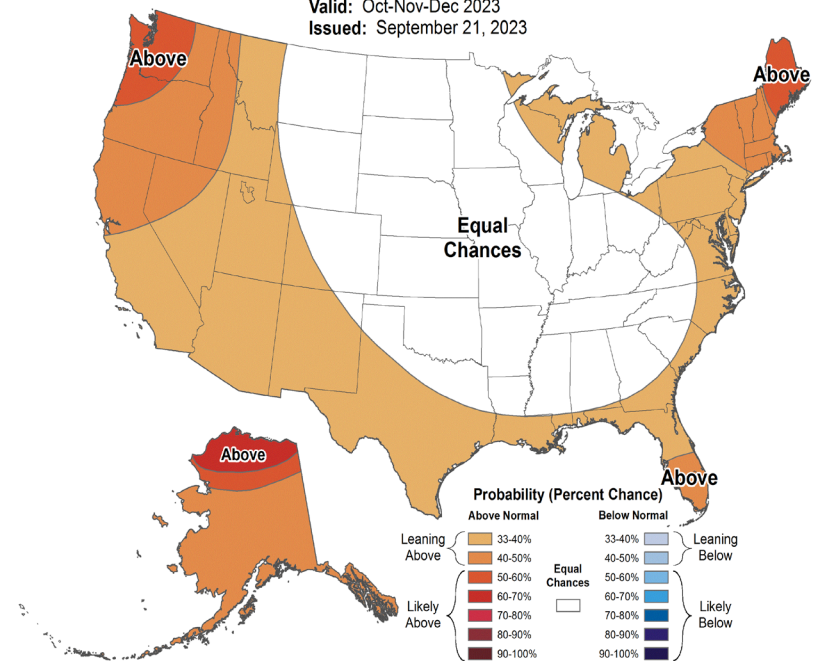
Valid: Oct-Nov-Dec 2023
Issued: September 21, 2023

Above

Above

Equal Chances

Above

Above

Probability (Percent Chance)

Above Normal

Below Normal

Leaning Above

33-40%

40-50%

Likely Above

50-60%

60-70%

70-80%

80-90%

90-100%

Equal Chances

33-40%

40-50%

Leaning Below

50-60%

60-70%

70-80%

80-90%

90-100%

Likely Below